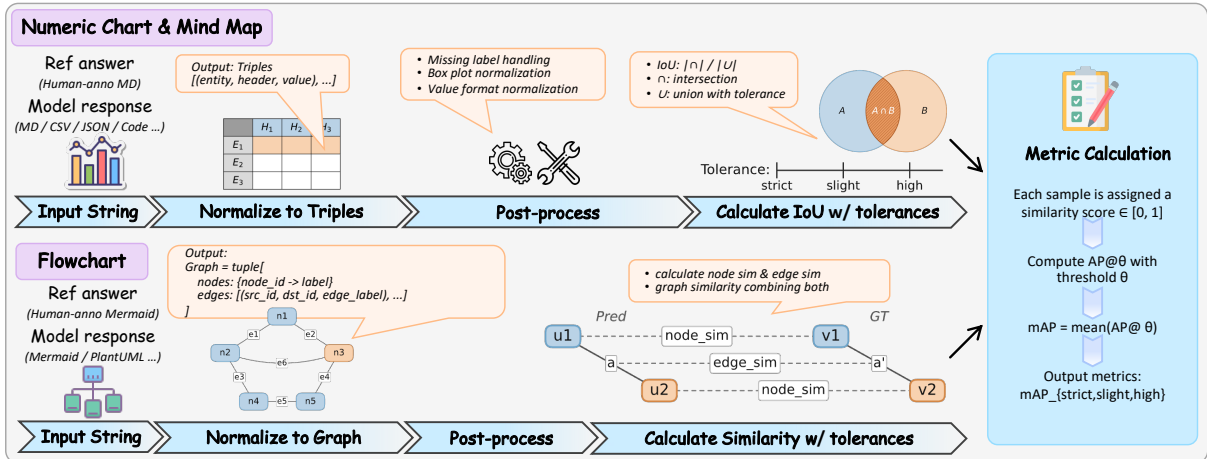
Numeric Chart & Mind Map

Ref answer
(Human-anno MD)
Model response
(MD / CSV / JSON / Code ...)

Output: Triples
[(entity, header, value), ...]

|  | $H_1$ | $H_2$ | $H_3$ |
|---|---|---|---|
| $E_1$ |  |  |  |
| $E_2$ |  |  |  |
| $E_3$ |  |  |  |

• Missing label handling
• Box plot normalization
• Value format normalization

• IoU: $|\cap| / |\cup|$
• $\cap$: intersection
• $\cup$: union with tolerance

A
$A \cap B$
B

Tolerance:
strict
slight
high

Input String
Normalize to Triples
Post-process
Calculate IoU w/ tolerances

Flowchart

Ref answer
(Human-anno Mermaid)
Model response
(Mermaid / PlantUML ...)

Output:
Graph = tuple[
nodes: {node_id -> label}
edges: [(src_id, dst_id, edge_label), ...]
]

n1
e1
e2
n2
e6
n3
e3
e4
n4
e5
n5

• calculate node sim & edge sim
• graph similarity combining both

Pred
GT
u1
node_sim
v1
a
edge_sim
a'
u2
node_sim
v2

Input String
Normalize to Graph
Post-process
Calculate Similarity w/ tolerances

Metric Calculation

Each sample is assigned a similarity score ∈ [0, 1]

Compute AP@θ with threshold θ

mAP = mean(AP@ θ)

Output metrics:
mAP_{strict,slight,high}